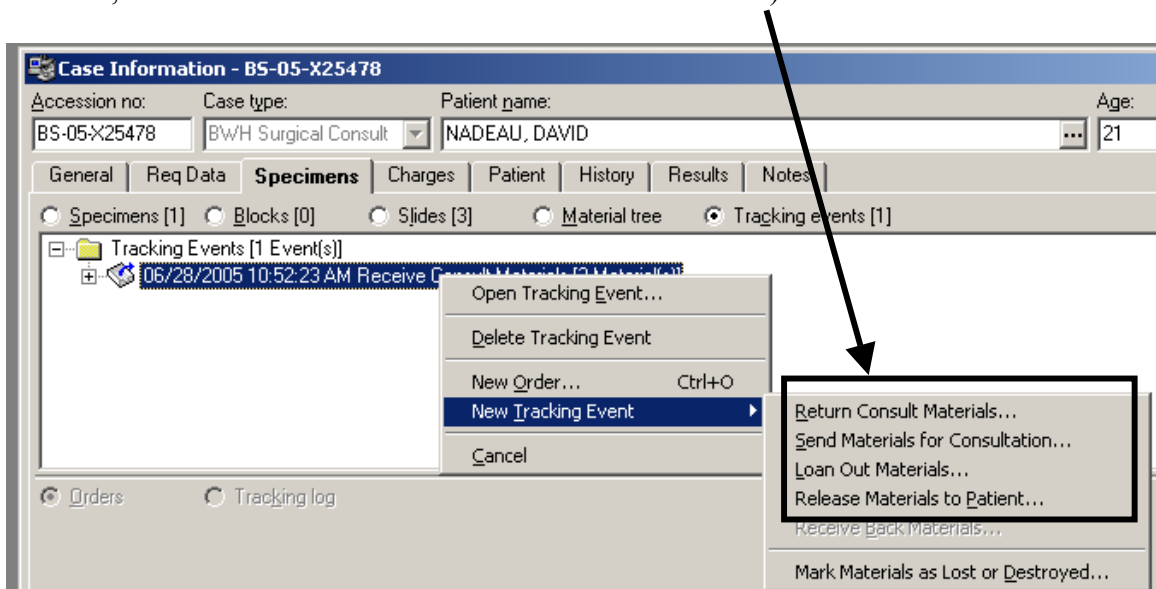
Case Information - BS-05-X25478

Accession no: BS-05-X25478
Case type: BWH Surgical Consult
Patient name: NADEAU, DAVID
Age: 21

General | Req Data | Specimens | Charges | Patient | History | Results | Notes

Specimens [1]  Blocks [0]  Slides [3]  Material tree  Tracking events [1]

Tracking Events [1 Event(s)]
06/28/2005 10:52:23 AM Receive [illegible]

Open Tracking Event...
Delete Tracking Event
New Order... Ctrl+O
New Tracking Event
Cancel

Return Consult Materials...
Send Materials for Consultation...
Loan Out Materials...
Release Materials to Patient...
Receive Back Materials...
Mark Materials as Lost or Destroyed...

Orders  Tracking log